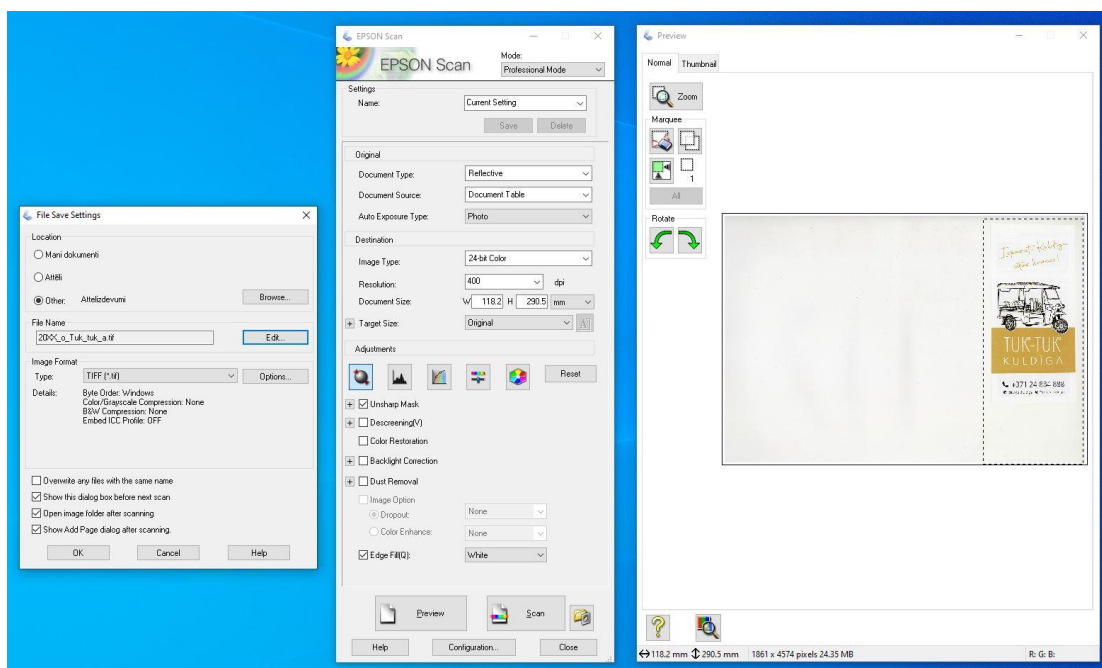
File Save Settings

Location
Mani dokumenti
Attēli
Other: Attelizdevumi
Browse...

File Name
20XX_o_Tuk_tuk_a.tif
Edit...

Image Format
Type: TIFF (*.tif)
Options...
Details: Byte Order: Windows
Color/Grayscale Compression: None
B&W Compression: None
Embed ICC Profile: OFF

Overwrite any files with the same name
Show this dialog box before next scan
Open image folder after scanning
Show Add Page dialog after scanning.

OK Cancel Help

EPSON Scan

EPSON Scan
Mode:
Professional Mode

Settings
Name: Current Setting
Save Delete

Original
Document Type: Reflective
Document Source: Document Table
Auto Exposure Type: Photo

Destination
Image Type: 24-bit Color
Resolution: 400 dpi
Document Size: W 118.2 H 290.5 mm
Target Size: Original

Adjustments
Reset
Unsharp Mask
Descreening(V)
Color Restoration
Backlight Correction
Dust Removal
Image Option
Dropout: None
Color Enhance: None
Edge Fill(Q): White

Preview Scan

Help Configuration... Close

Preview

Normal Thumbnail
Zoom
Marquee
1
All
Rotate

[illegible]
TUK-TUK
KULDIGA
+371 24 834 886

118.2 mm 290.5 mm 1861 x 4574 pixels 24.35 MB R: G: B: